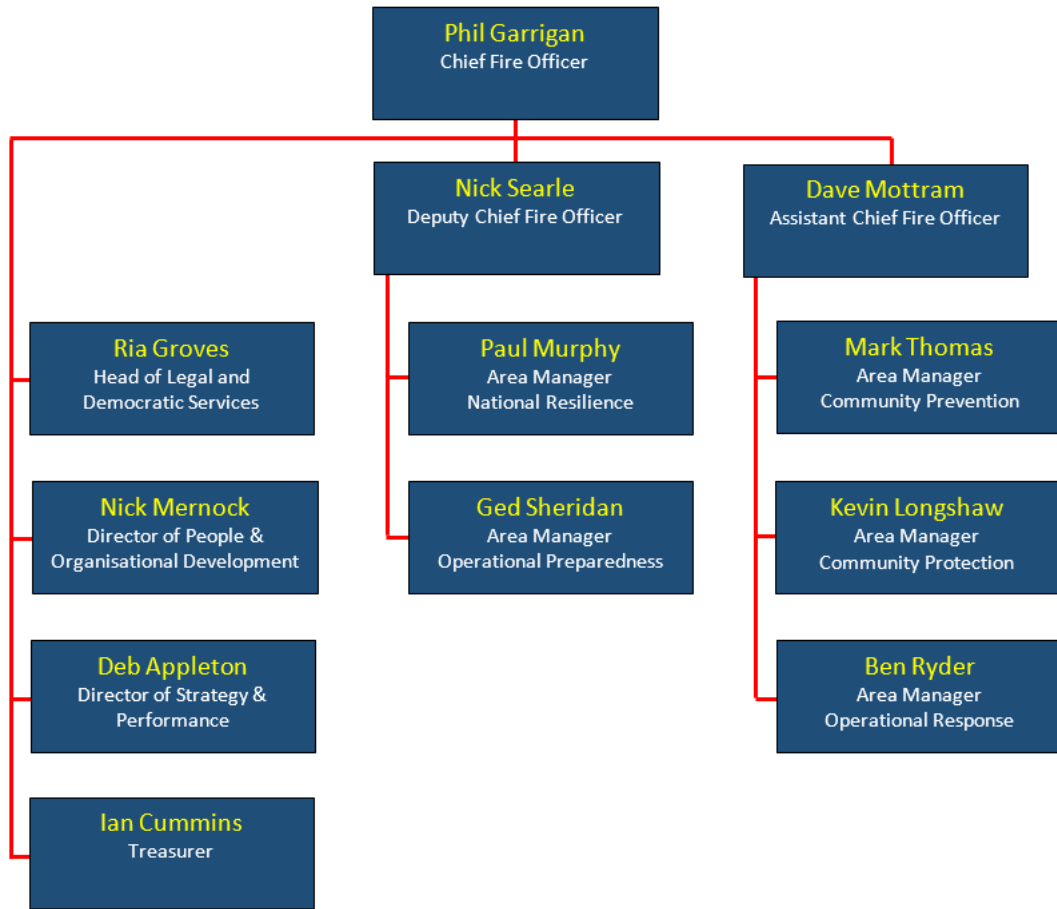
Phil Garrigan
Chief Fire Officer

Nick Searle
Deputy Chief Fire Officer

Dave Mottram
Assistant Chief Fire Officer

Ria Groves
Head of Legal and Democratic Services

Nick Mernock
Director of People & Organisational Development

Deb Appleton
Director of Strategy & Performance

Ian Cummins
Treasurer

Paul Murphy
Area Manager
National Resilience

Ged Sheridan
Area Manager
Operational Preparedness

Mark Thomas
Area Manager
Community Prevention

Kevin Longshaw
Area Manager
Community Protection

Ben Ryder
Area Manager
Operational Response